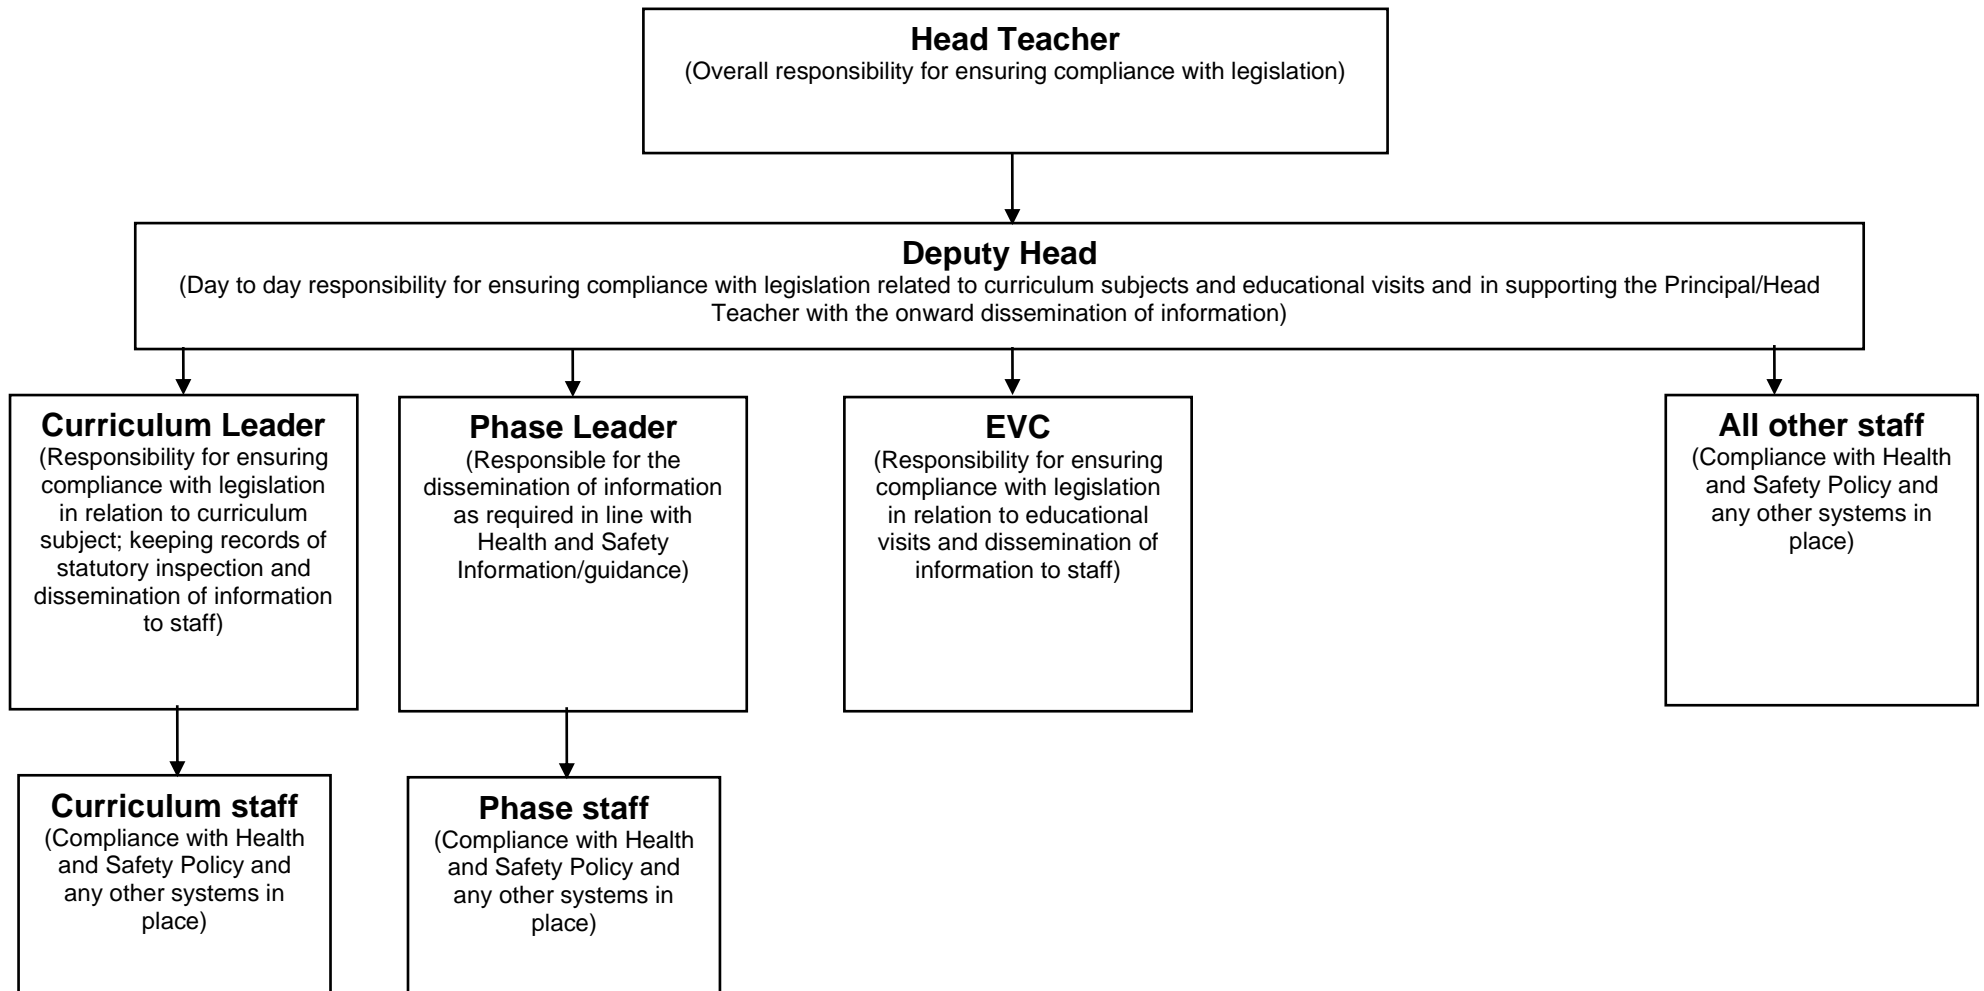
Head Teacher
(Overall responsibility for ensuring compliance with legislation)

Deputy Head
(Day to day responsibility for ensuring compliance with legislation related to curriculum subjects and educational visits and in supporting the Principal/Head Teacher with the onward dissemination of information)

Curriculum Leader
(Responsibility for ensuring compliance with legislation in relation to curriculum subject; keeping records of statutory inspection and dissemination of information to staff)

Phase Leader
(Responsible for the dissemination of information as required in line with Health and Safety Information/guidance)

EVC
(Responsibility for ensuring compliance with legislation in relation to educational visits and dissemination of information to staff)

All other staff
(Compliance with Health and Safety Policy and any other systems in place)

Curriculum staff
(Compliance with Health and Safety Policy and any other systems in place)

Phase staff
(Compliance with Health and Safety Policy and any other systems in place)